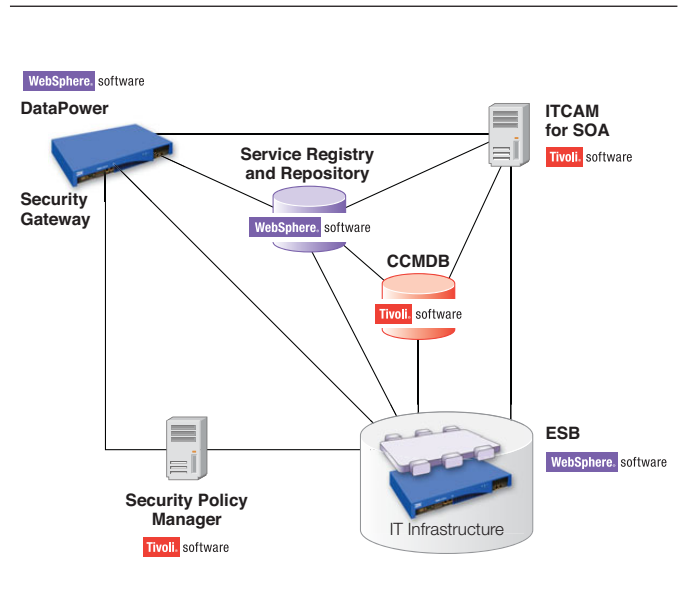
WebSphere. software

DataPower

Security Gateway

Service Registry and Repository

WebSphere. software

ITCAM for SOA

Tivoli. software

CCMDB

Tivoli. software

ESB

WebSphere. software

Security Policy Manager

Tivoli. software

IT Infrastructure